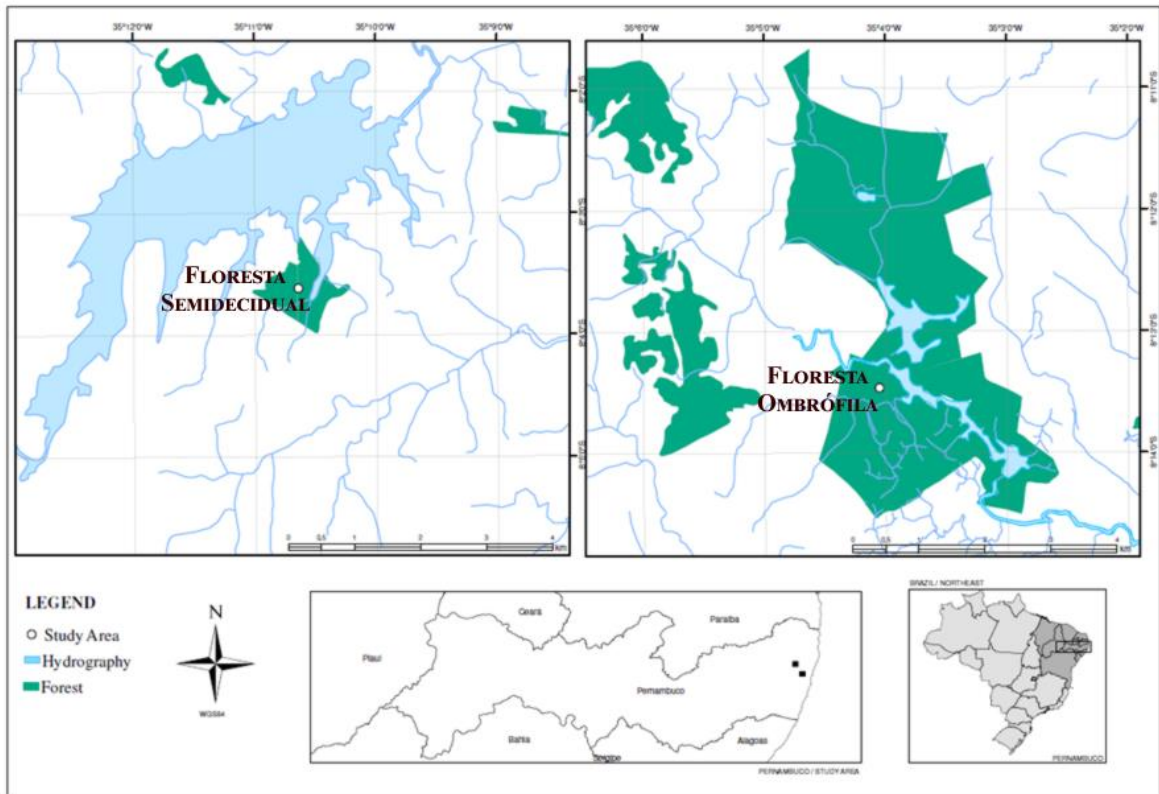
35°12'0"W
35°11'0"W
35°10'0"W
35°9'0"W

FLORESTA SEMIDECIDUAL

0 0,5 1 2 3 4 km

35°6'0"W
35°5'0"W
35°4'0"W
35°3'0"W
35°2'0"W

8°11'0"S
8°12'0"S
8°13'0"S
8°14'0"S

FLORESTA OMBRÓFILA

0 0,5 1 2 3 4 km

LEGEND
Study Area
Hydrography
Forest

N
WGS84

Ceara
Paraiba
Piaui
Pernambuco
Bahia
Alagoas
Sergipe
PERNAMBUCO / STUDY AREA

BRAZIL / NORTHEAST
PERNAMBUCO